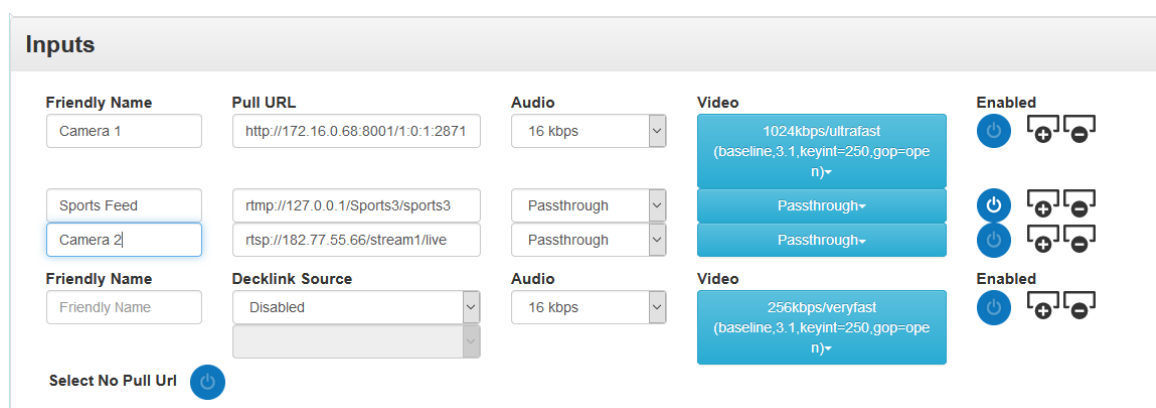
Inputs

| Friendly Name | Pull URL | Audio | Video | Enabled |
|---|---|---|---|---|
| Camera 1 | http://172.16.0.68:8001/1:0:1:2871 | 16 kbps | 1024kbps/ultrafast (baseline,3.1,keyint=250,gop=open)▾ | |
| Sports Feed | rtmp://127.0.0.1/Sports3/sports3 | Passthrough | Passthrough▾ | |
| Camera 2 | rtsp://182.77.55.66/stream1/live | Passthrough | Passthrough▾ | |

| Friendly Name | Decklink Source | Audio | Video | Enabled |
|---|---|---|---|---|
| Friendly Name | Disabled | 16 kbps | 256kbps/veryfast (baseline,3.1,keyint=250,gop=open)▾ | |

Select No Pull Url